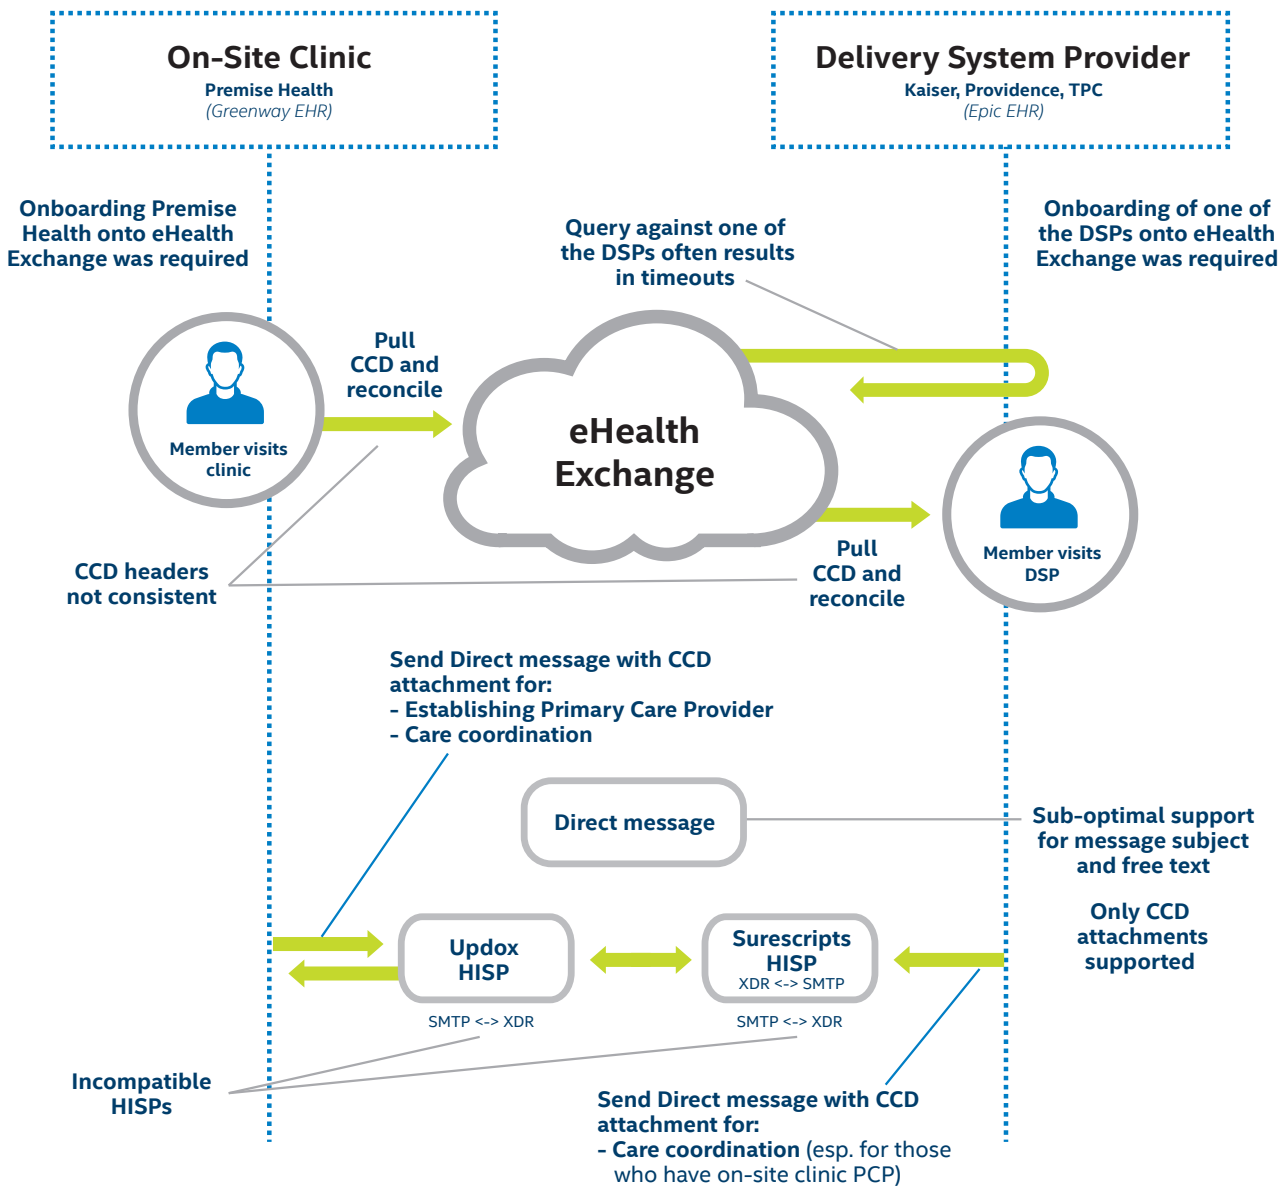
On-Site Clinic
Premise Health
(Greenway EHR)

Delivery System Provider
Kaiser, Providence, TPC
(Epic EHR)

Onboarding Premise Health onto eHealth Exchange was required

Query against one of the DSPs often results in timeouts

Onboarding of one of the DSPs onto eHealth Exchange was required

Member visits clinic

Pull CCD and reconcile

eHealth Exchange

Member visits DSP

CCD headers not consistent

Pull CCD and reconcile

Send Direct message with CCD attachment for:
- Establishing Primary Care Provider
- Care coordination

Direct message

Sub-optimal support for message subject and free text

Only CCD attachments supported

Updox HISP
SMTP <-> XDR

Surescripts HISP
XDR <-> SMTP
SMTP <-> XDR

Incompatible HISPs

Send Direct message with CCD attachment for:
- Care coordination (esp. for those who have on-site clinic PCP)